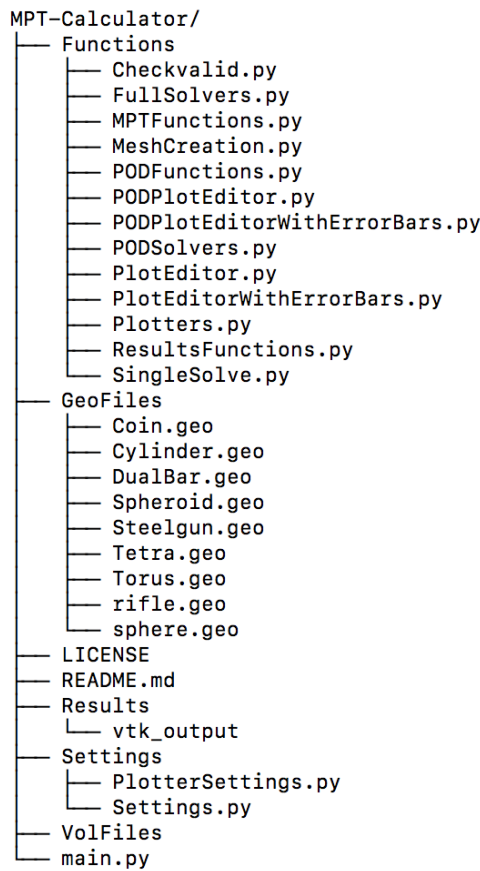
MPT-Calculator/
├── Functions
│   ├── Checkvalid.py
│   ├── FullSolvers.py
│   ├── MPTFunctions.py
│   ├── MeshCreation.py
│   ├── PODFunctions.py
│   ├── PODPlotEditor.py
│   ├── PODPlotEditorWithErrorBars.py
│   ├── PODSolvers.py
│   ├── PlotEditor.py
│   ├── PlotEditorWithErrorBars.py
│   ├── Plotters.py
│   ├── ResultsFunctions.py
│   └── SingleSolve.py
├── GeoFiles
│   ├── Coin.geo
│   ├── Cylinder.geo
│   ├── DualBar.geo
│   ├── Spheroid.geo
│   ├── Steelgun.geo
│   ├── Tetra.geo
│   ├── Torus.geo
│   ├── rifle.geo
│   └── sphere.geo
├── LICENSE
├── README.md
├── Results
│   └── vtk_output
├── Settings
│   ├── PlotterSettings.py
│   └── Settings.py
├── VolFiles
└── main.py